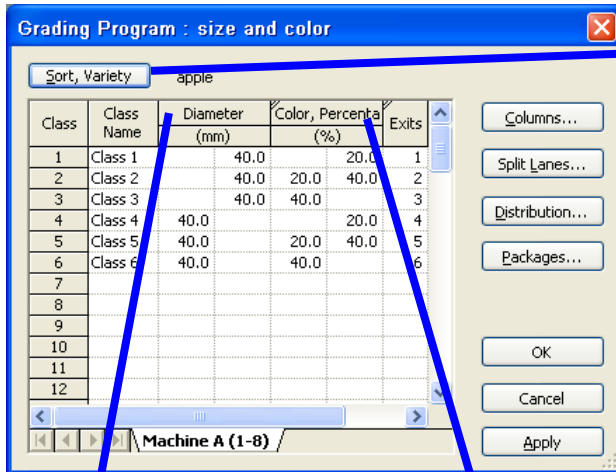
Grading Program : size and color

Sort, Variety apple

| Class | Class Name | Diameter (mm) | | Color, Percenta (%) | | Exits |
|---|---|---|---|---|---|---|
| 1 | Class 1 | | 40.0 | | 20.0 | 1 |
| 2 | Class 2 | | 40.0 | 20.0 | 40.0 | 2 |
| 3 | Class 3 | | 40.0 | 40.0 | | 3 |
| 4 | Class 4 | 40.0 | | | 20.0 | 4 |
| 5 | Class 5 | 40.0 | | 20.0 | 40.0 | 5 |
| 6 | Class 6 | 40.0 | | 40.0 | | 6 |
| 7 | | | | | | |
| 8 | | | | | | |
| 9 | | | | | | |
| 10 | | | | | | |
| 11 | | | | | | |
| 12 | | | | | | |

Machine A (1-8)

Columns...
Split Lanes...
Distribution...
Packages...
OK
Cancel
Apply